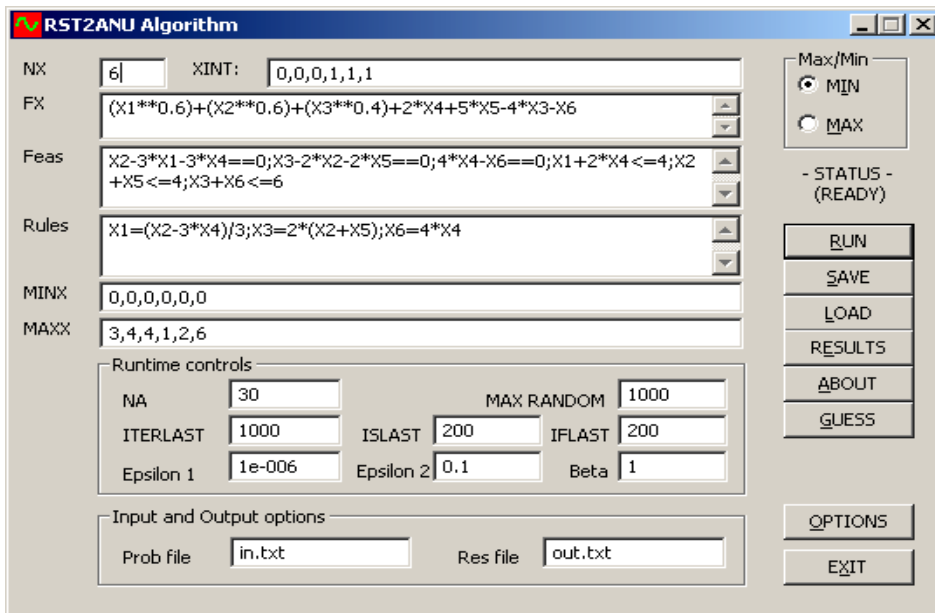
RST2ANU Algorithm

NX 6 XINT: 0,0,0,1,1,1

FX (X1**0.6)+(X2**0.6)+(X3**0.4)+2*X4+5*X5-4*X3-X6

Feas X2-3*X1-3*X4==0;X3-2*X2-2*X5==0;4*X4-X6==0;X1+2*X4<=4;X2+X5<=4;X3+X6<=6

Rules X1=(X2-3*X4)/3;X3=2*(X2+X5);X6=4*X4

MINX 0,0,0,0,0,0

MAXX 3,4,4,1,2,6

Runtime controls

NA 30

MAX RANDOM 1000

ITERLAST 1000

ISLAST 200

IFLAST 200

Epsilon 1 1e-006

Epsilon 2 0.1

Beta 1

Input and Output options

Prob file in.txt

Res file out.txt

Max/Min

MIN

MAX

- STATUS -
(READY)

RUN

SAVE

LOAD

RESULTS

ABOUT

GUESS

OPTIONS

EXIT